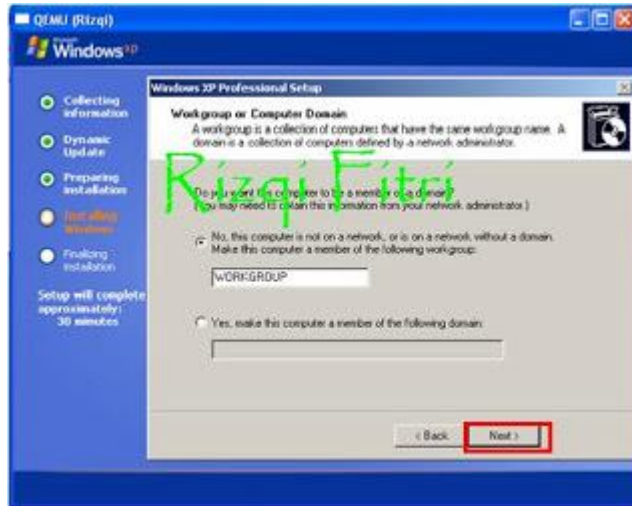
QEMU (Rizqi)

Microsoft Windows xp

Collecting information

Dynamic Update

Preparing installation

Installing Windows

Finalizing installation

Setup will complete approximately: 30 minutes

Windows XP Professional Setup

Workgroup or Computer Domain

A workgroup is a collection of computers that have the same workgroup name. A domain is a collection of computers defined by a network administrator.

Rizqi Fitri

Do you want this computer to be a member of a domain?
(You may need to obtain this information from your network administrator.)

No, this computer is not on a network, or is on a network without a domain. Make this computer a member of the following workgroup:

WORKGROUP

Yes, make this computer a member of the following domain:

< Back

Next >